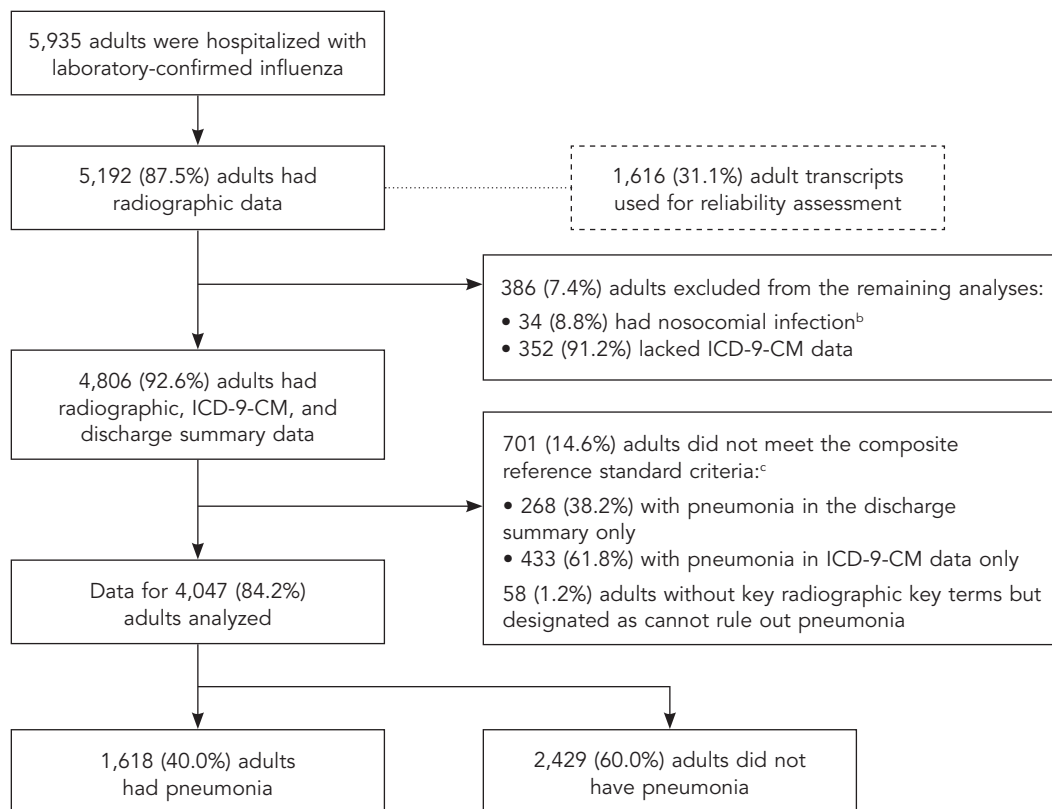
5,935 adults were hospitalized with laboratory-confirmed influenza

5,192 (87.5%) adults had radiographic data

1,616 (31.1%) adult transcripts used for reliability assessment

386 (7.4%) adults excluded from the remaining analyses:
• 34 (8.8%) had nosocomial infection$^{b}$
• 352 (91.2%) lacked ICD-9-CM data

4,806 (92.6%) adults had radiographic, ICD-9-CM, and discharge summary data

701 (14.6%) adults did not meet the composite reference standard criteria:$^{c}$
• 268 (38.2%) with pneumonia in the discharge summary only
• 433 (61.8%) with pneumonia in ICD-9-CM data only
58 (1.2%) adults without key radiographic key terms but designated as cannot rule out pneumonia

Data for 4,047 (84.2%) adults analyzed

1,618 (40.0%) adults had pneumonia

2,429 (60.0%) adults did not have pneumonia